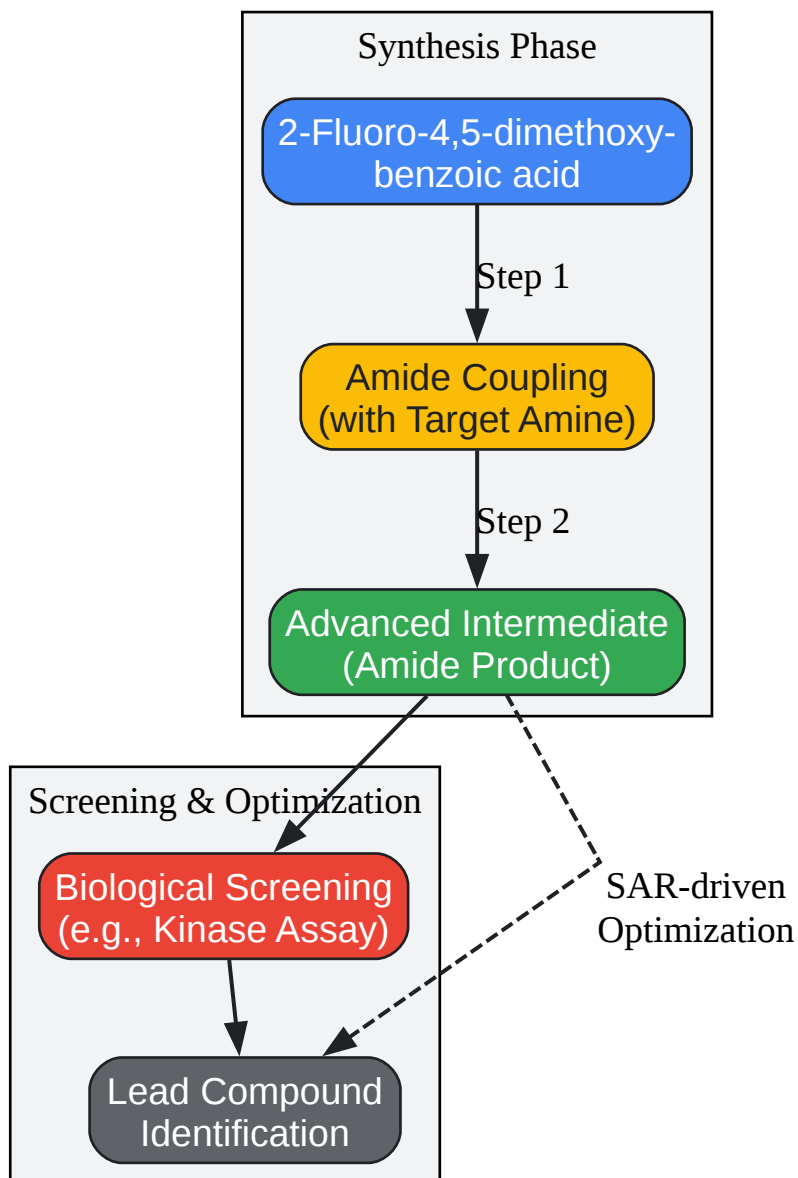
Synthesis Phase

2-Fluoro-4,5-dimethoxy-benzoic acid

Step 1

Amide Coupling (with Target Amine)

Step 2

Advanced Intermediate (Amide Product)

Screening & Optimization

Biological Screening (e.g., Kinase Assay)

SAR-driven Optimization

Lead Compound Identification